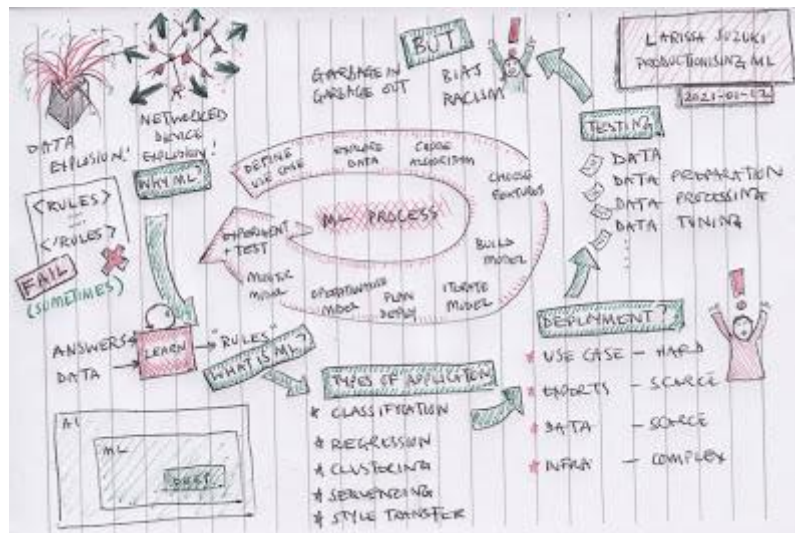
LARISSA SUZUKI
PRODUCTIONISING ML
2021-01-12

DATA EXPLOSION!

NETWORKED DEVICE EXPLOSION!

BUT

GARBAGE IN GARBAGE OUT

BIAS RACISM

WHY ML?

<RULES>
=
</RULES>

FAIL (SOMETIMES)

DEFINE USE CASE
EXPLORE DATA
CHOOSE ALGORITHM
CHOOSE FEATURES
BUILD MODEL
ITERATE MODEL
PLAN DEPLOY
OPERATIONALISE MODEL
MONITOR MODEL
EXPERIMENT + TEST

ML PROCESS

TESTING?
DATA
DATA PREPARATION
DATA PROCESSING
DATA TUNING

ANSWERS
DATA
LEARN
"RULES"
WHAT IS ML?

TYPES OF APPLICATION
CLASSIFICATION
REGRESSION
CLUSTERING
SEQUENCING
STYLE TRANSFER

DEPLOYMENT?
USE CASE - HARD
EXPERTS - SCARCE
DATA - SCARCE
INFRA - COMPLEX

AI
ML
DEEP